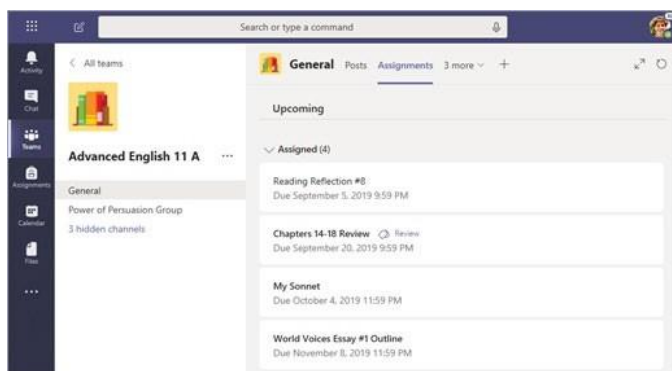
Search or type a command

Activity

Chat

Teams

Assignments

Calendar

Files

...

< All teams

Advanced English 11 A ···

General

Power of Persuasion Group

3 hidden channels

General Posts Assignments 3 more +

Upcoming

Assigned (4)

Reading Reflection #8
Due September 5, 2019 9:59 PM

Chapters 14-18 Review Review
Due September 20, 2019 9:59 PM

My Sonnet
Due October 4, 2019 11:59 PM

World Voices Essay #1 Outline
Due November 8, 2019 11:59 PM